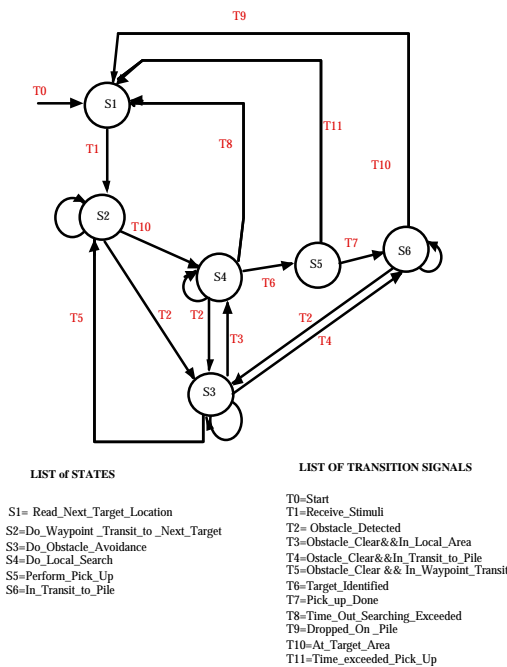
T9

T0

S1

T1

T8

T11

T10

S2

T10

S4

T6

S5

T7

S6

T5

T2

T2

T3

T2

T4

S3

LIST of STATES

S1= Read_Next_Target_Location
S2=Do_Waypoint _Transit_to _Next_Target
S3=Do_Obstacle_Avoidance
S4=Do_Local_Search
S5=Perform_Pick_Up
S6=In_Transit_to_Pile

LIST OF TRANSITION SIGNALS

T0=Start
T1=Receive_Stimuli
T2= Obstacle_Detected
T3=Obstacle_Clear&&In_Local_Area
T4=Ostacle_Clear&&In_Transit_to_Pile
T5=Obstacle_Clear && In_Waypoint_Transit
T6=Target_Identified
T7=Pick_up_Done
T8=Time_Out_Searching_Exceeded
T9=Dropped_On _Pile
T10=At_Target_Area
T11=Time_exceeded_Pick_Up